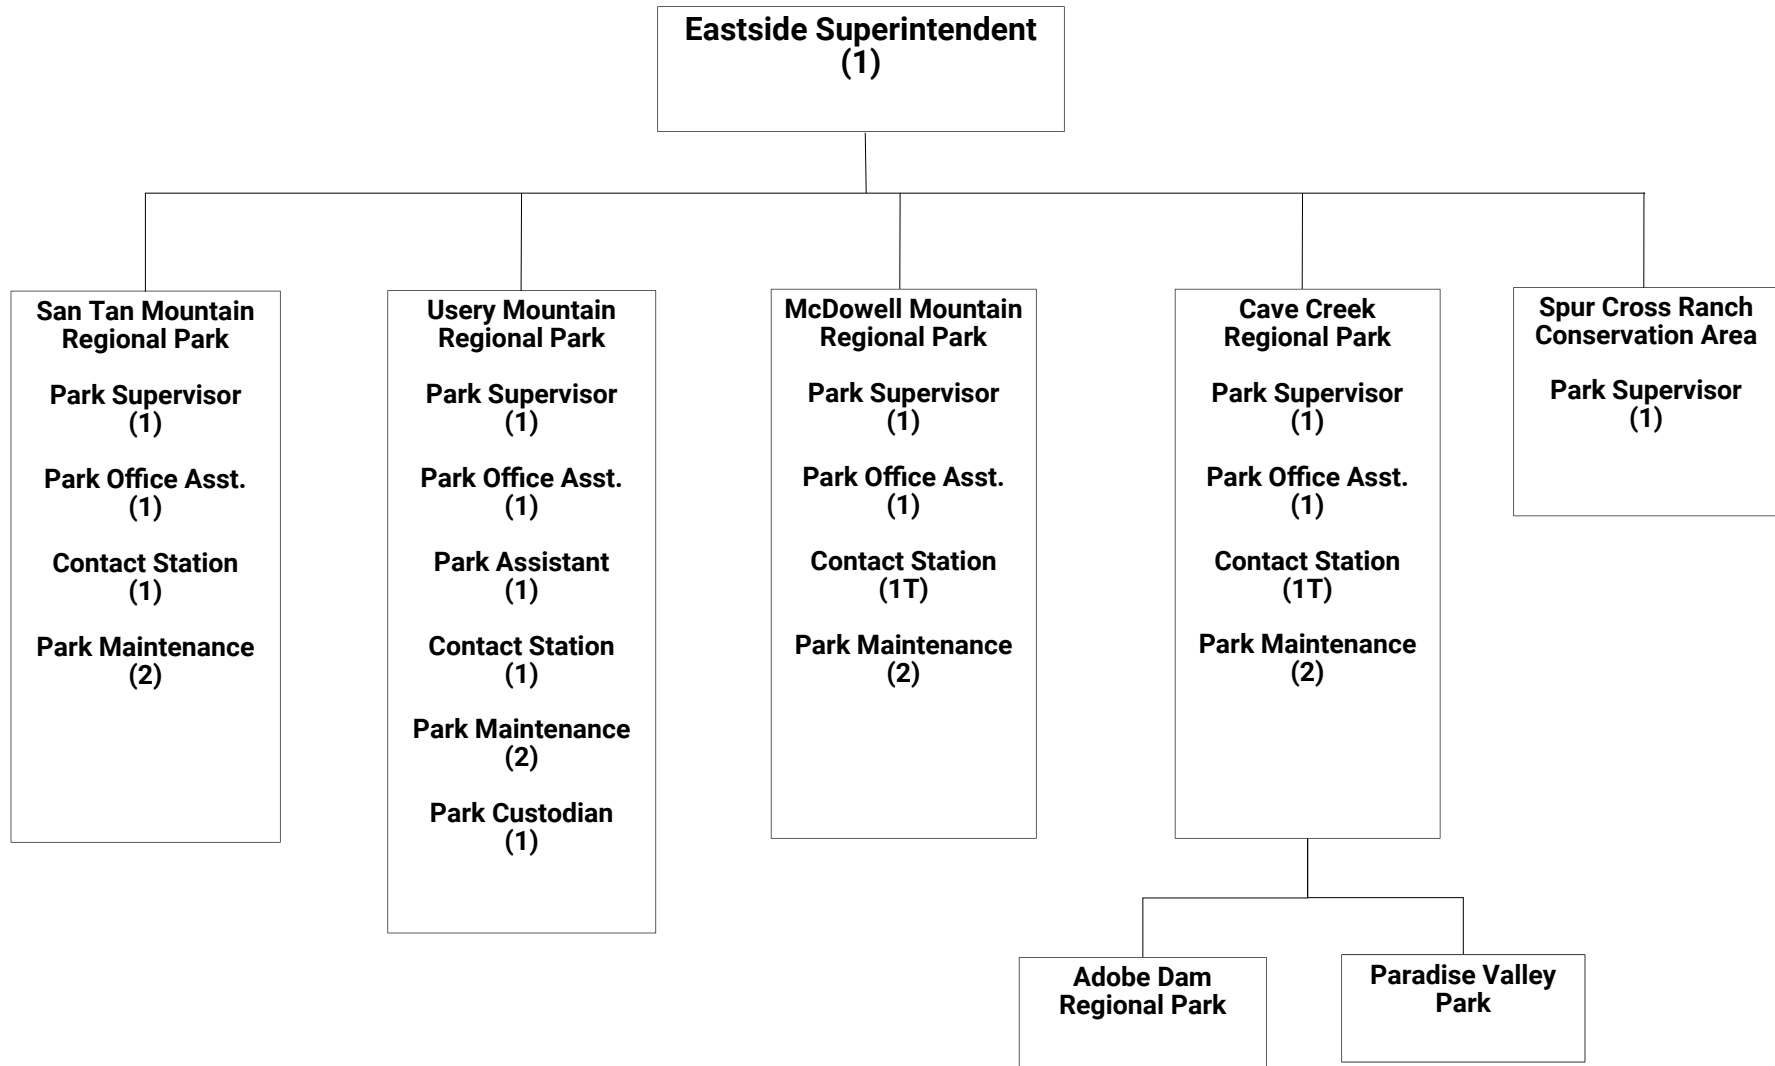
Eastside Superintendent
(1)

San Tan Mountain Regional Park

Park Supervisor
(1)

Park Office Asst.
(1)

Contact Station
(1)

Park Maintenance
(2)

Usery Mountain Regional Park

Park Supervisor
(1)

Park Office Asst.
(1)

Park Assistant
(1)

Contact Station
(1)

Park Maintenance
(2)

Park Custodian
(1)

McDowell Mountain Regional Park

Park Supervisor
(1)

Park Office Asst.
(1)

Contact Station
(1T)

Park Maintenance
(2)

Cave Creek Regional Park

Park Supervisor
(1)

Park Office Asst.
(1)

Contact Station
(1T)

Park Maintenance
(2)

Spur Cross Ranch Conservation Area

Park Supervisor
(1)

Adobe Dam Regional Park

Paradise Valley Park